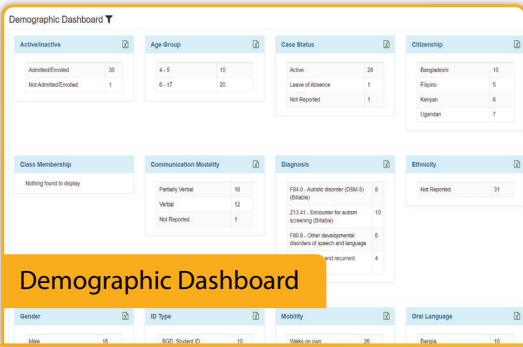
Demographic Dashboard

Active/Inactive

| Admitted/Enrolled | 30 |
|---|---|
| Not Admitted/Enrolled | 1 |

Age Group

| 4 - 5 | 10 |
|---|---|
| 6 - 17 | 20 |

Case Status

| Active | 28 |
|---|---|
| Leave of Absence | 1 |
| Not Reported | 1 |

Citizenship

| Bangladeshi | 10 |
|---|---|
| Filipino | 5 |
| Kenyan | 6 |
| Ugandan | 7 |

Class Membership

Nothing found to display

Communication Modality

| Partially Verbal | 18 |
|---|---|
| Verbal | 12 |
| Not Reported | 1 |

Diagnosis

| F84.0 - Autistic disorder (DSM-5) (Billable) | 6 |
|---|---|
| Z13.41 - Encounter for autism screening (Billable) | 10 |
| F80.8 - Other developmental disorders of speech and language | 6 |
| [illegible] and recurrent | 4 |

Ethnicity

| Not Reported | 31 |
|---|---|

Demographic Dashboard

Gender

| Male | 16 |
|---|---|

ID Type

| BGD_Student ID | 10 |
|---|---|

Mobility

| Walks on own | 26 |
|---|---|

Oral Language

| Bangla | 10 |
|---|---|